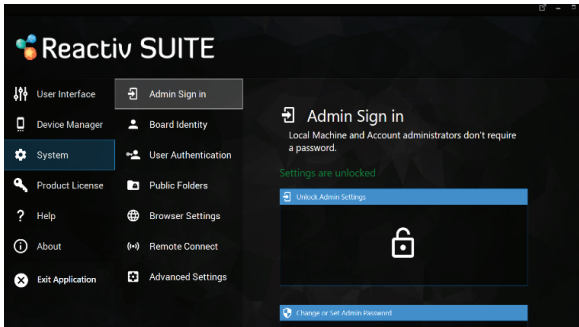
Reactiv SUITE

User Interface

Device Manager

System

Product License

Help

About

Exit Application

Admin Sign in

Board Identity

User Authentication

Public Folders

Browser Settings

Remote Connect

Advanced Settings

Admin Sign in

Local Machine and Account administrators don't require a password.

Settings are unlocked

Unlock Admin Settings

Change or Set Admin Password